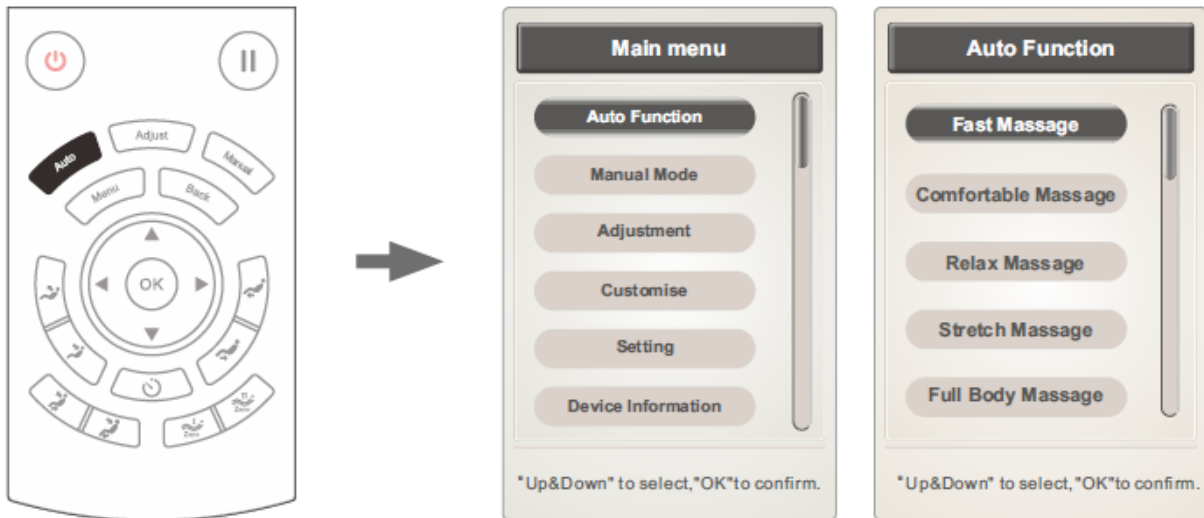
Auto
Adjust
Manual
Menu
Back
OK
Zero
Zero

Main menu
Auto Function
Manual Mode
Adjustment
Customise
Setting
Device Information
"Up&Down" to select,"OK"to confirm.

Auto Function
Fast Massage
Comfortable Massage
Relax Massage
Stretch Massage
Full Body Massage
"Up&Down" to select, "OK"to confirm.